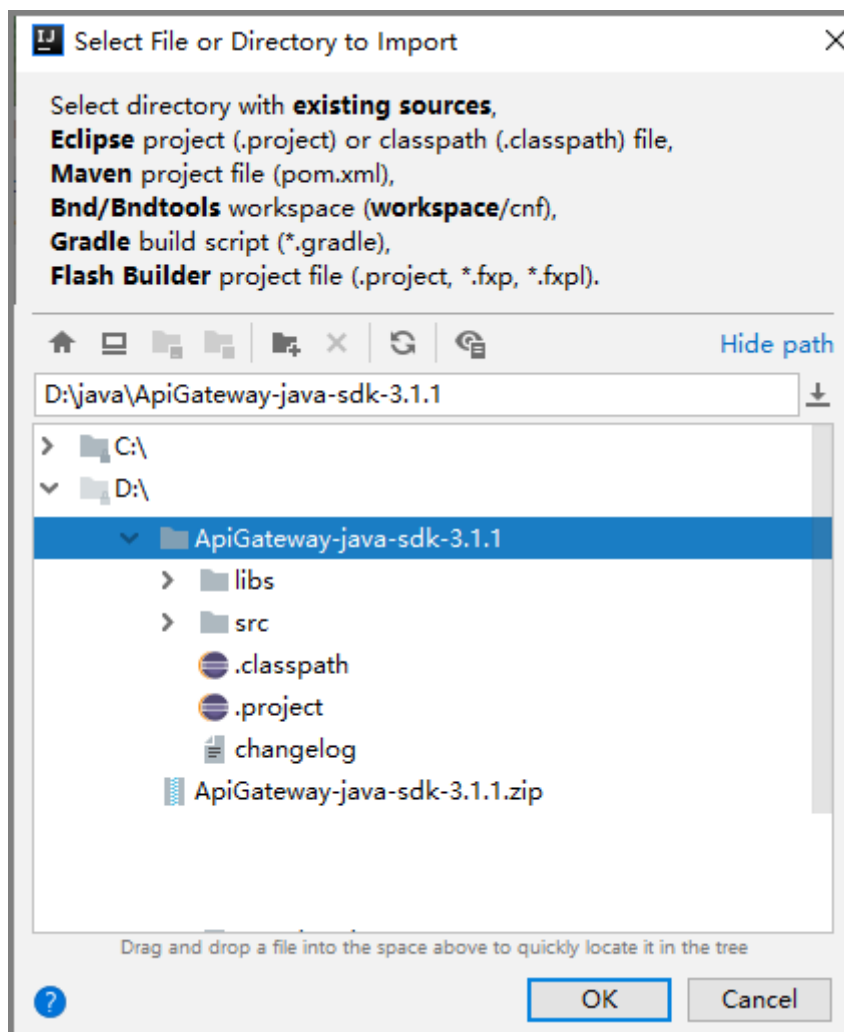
Select File or Directory to Import

Select directory with **existing sources**,
**Eclipse** project (.project) or classpath (.classpath) file,
**Maven** project file (pom.xml),
**Bnd/Bndtools** workspace (**workspace**/cnf),
**Gradle** build script (*.gradle),
**Flash Builder** project file (.project, *.fxp, *.fxpl).

Hide path

D:\java\ApiGateway-java-sdk-3.1.1

C:\
D:\
ApiGateway-java-sdk-3.1.1
libs
src
.classpath
.project
changelog
ApiGateway-java-sdk-3.1.1.zip

Drag and drop a file into the space above to quickly locate it in the tree

OK
Cancel